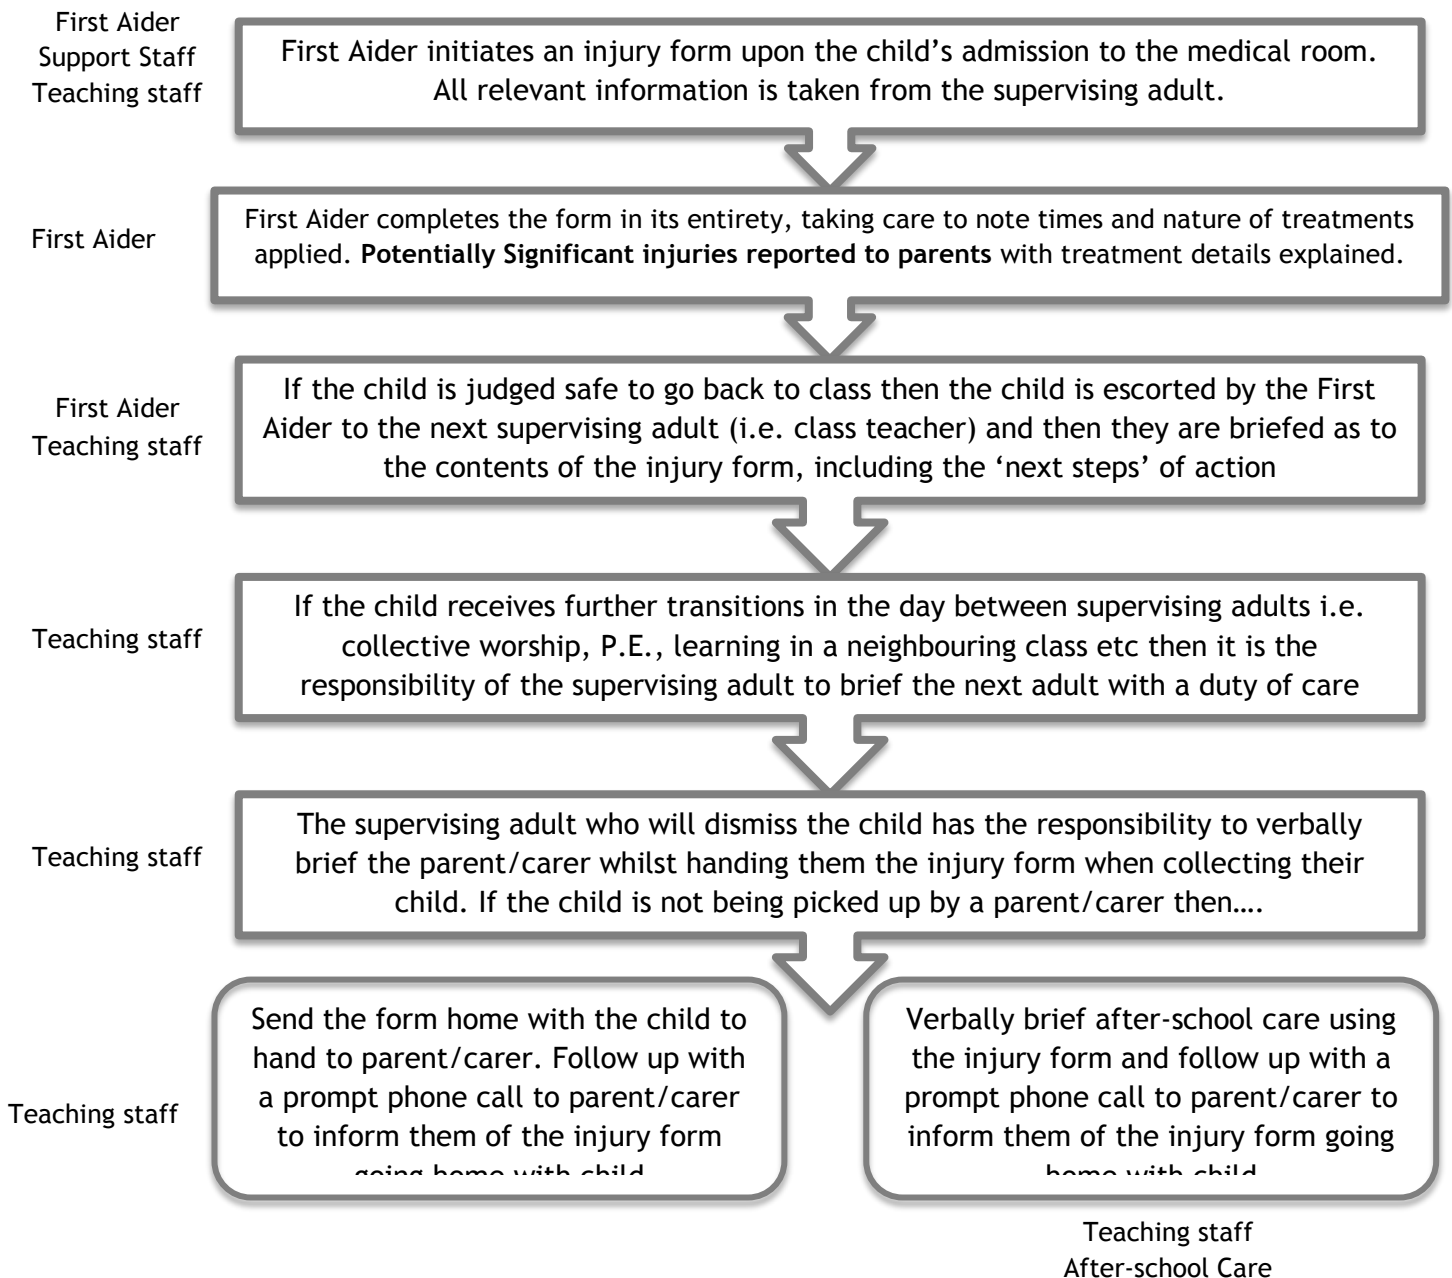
First Aider
Support Staff
Teaching staff

First Aider initiates an injury form upon the child's admission to the medical room. All relevant information is taken from the supervising adult.

First Aider

First Aider completes the form in its entirety, taking care to note times and nature of treatments applied. **Potentially Significant injuries reported to parents** with treatment details explained.

First Aider
Teaching staff

If the child is judged safe to go back to class then the child is escorted by the First Aider to the next supervising adult (i.e. class teacher) and then they are briefed as to the contents of the injury form, including the 'next steps' of action

Teaching staff

If the child receives further transitions in the day between supervising adults i.e. collective worship, P.E., learning in a neighbouring class etc then it is the responsibility of the supervising adult to brief the next adult with a duty of care

Teaching staff

The supervising adult who will dismiss the child has the responsibility to verbally brief the parent/carer whilst handing them the injury form when collecting their child. If the child is not being picked up by a parent/carer then….

Teaching staff

Send the form home with the child to hand to parent/carer. Follow up with a prompt phone call to parent/carer to inform them of the injury form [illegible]

Verbally brief after-school care using the injury form and follow up with a prompt phone call to parent/carer to inform them of the injury form going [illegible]

Teaching staff
After-school Care